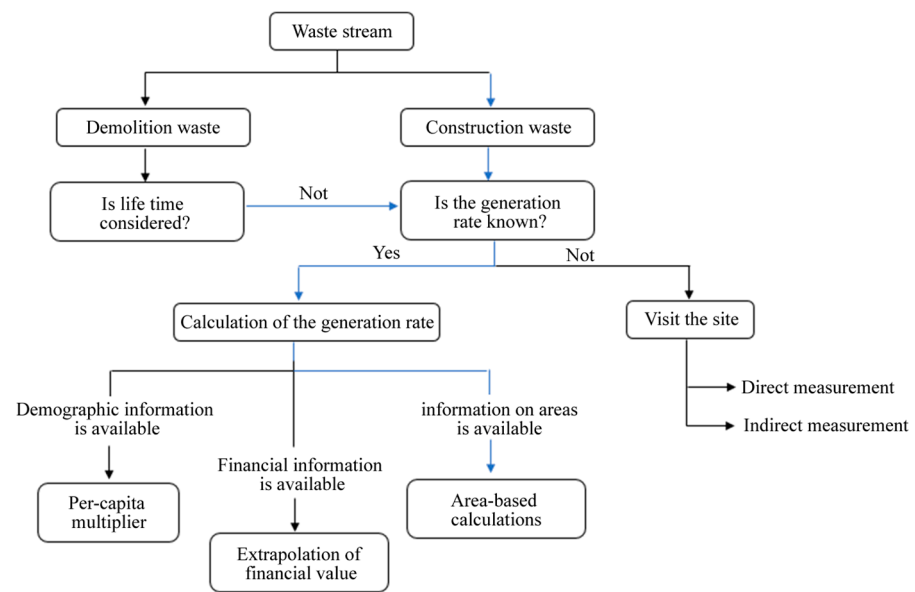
Waste stream

Demolition waste

Construction waste

Is life time considered?

Not

Is the generation rate known?

Yes

Not

Calculation of the generation rate

Visit the site

Direct measurement

Indirect measurement

Demographic information is available

Financial information is available

information on areas is available

Per-capita multiplier

Extrapolation of financial value

Area-based calculations